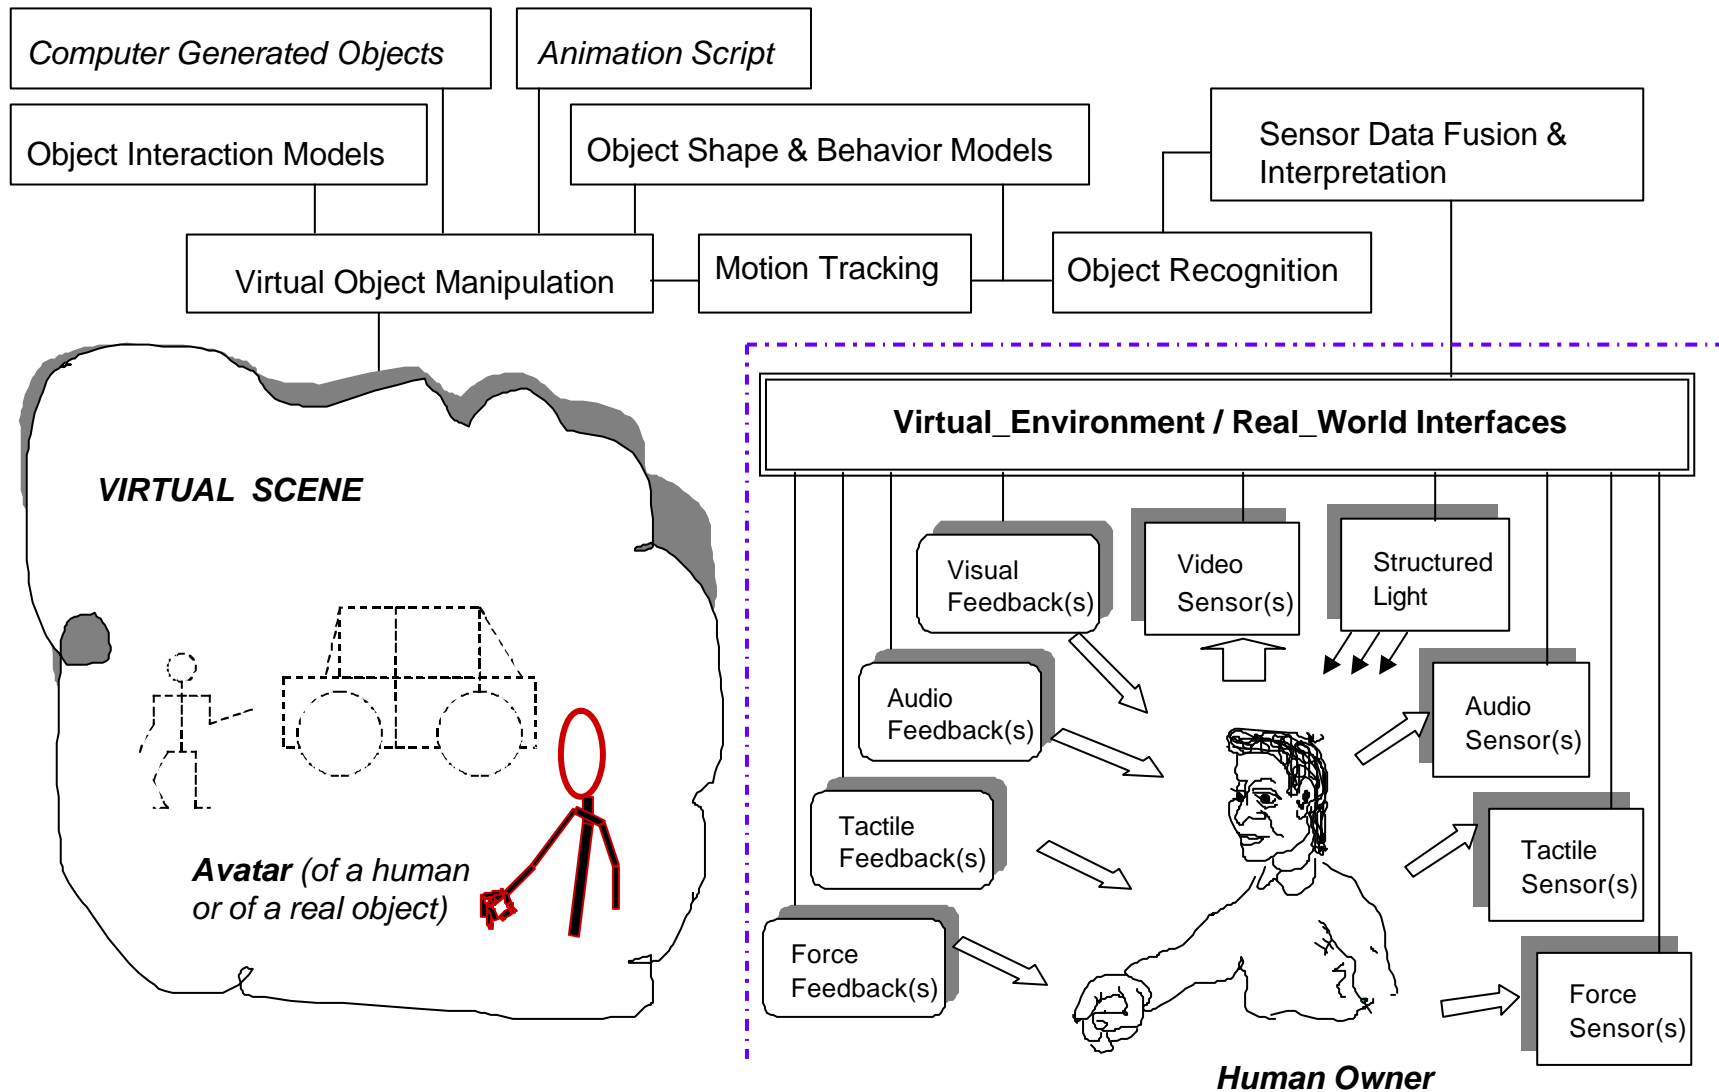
Computer Generated Objects

Animation Script

Object Interaction Models

Object Shape & Behavior Models

Sensor Data Fusion & Interpretation

Virtual Object Manipulation

Motion Tracking

Object Recognition

Virtual_Environment / Real_World Interfaces

VIRTUAL SCENE

Visual Feedback(s)

Video Sensor(s)

Structured Light

Audio Feedback(s)

Audio Sensor(s)

Tactile Feedback(s)

Tactile Sensor(s)

Force Feedback(s)

Force Sensor(s)

Avatar (of a human or of a real object)

Human Owner